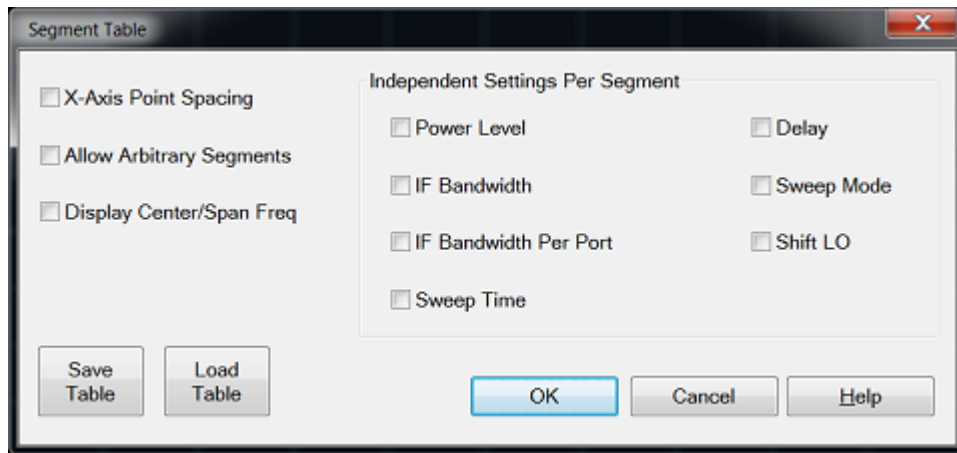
Segment Table

X-Axis Point Spacing

Allow Arbitrary Segments

Display Center/Span Freq

Independent Settings Per Segment

Power Level

Delay

IF Bandwidth

Sweep Mode

IF Bandwidth Per Port

Shift LO

Sweep Time

Save Table

Load Table

OK

Cancel

Help